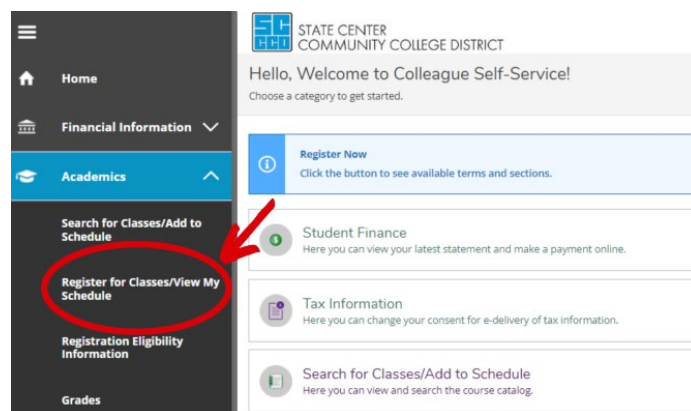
Home

Financial Information

Academics

Search for Classes/Add to Schedule

Register for Classes/View My Schedule

Registration Eligibility Information

Grades

SC CCD STATE CENTER COMMUNITY COLLEGE DISTRICT

Hello, Welcome to Colleague Self-Service!
Choose a category to get started.

Register Now
Click the button to see available terms and sections.

Student Finance
Here you can view your latest statement and make a payment online.

Tax Information
Here you can change your consent for e-delivery of tax information.

Search for Classes/Add to Schedule
Here you can view and search the course catalog.